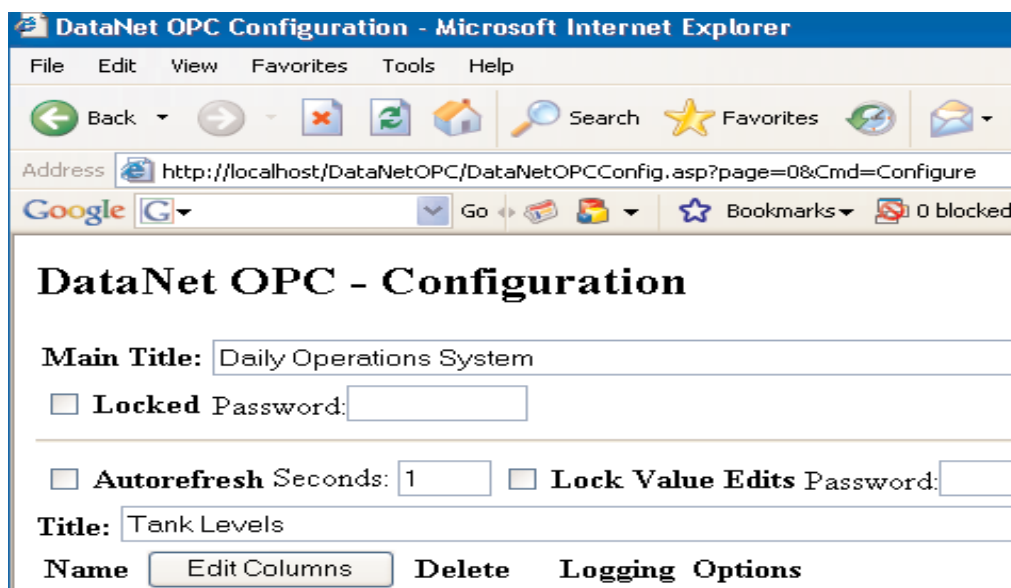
DataNet OPC Configuration - Microsoft Internet Explorer

File Edit View Favorites Tools Help

Back Search Favorites

Address http://localhost/DataNetOPC/DataNetOPCConfig.asp?page=0&Cmd=Configure

Google G Go Bookmarks 0 blocked

DataNet OPC - Configuration

Main Title: Daily Operations System

Locked Password:

Autorefresh Seconds: 1 Lock Value Edits Password:

Title: Tank Levels

Name Edit Columns Delete Logging Options